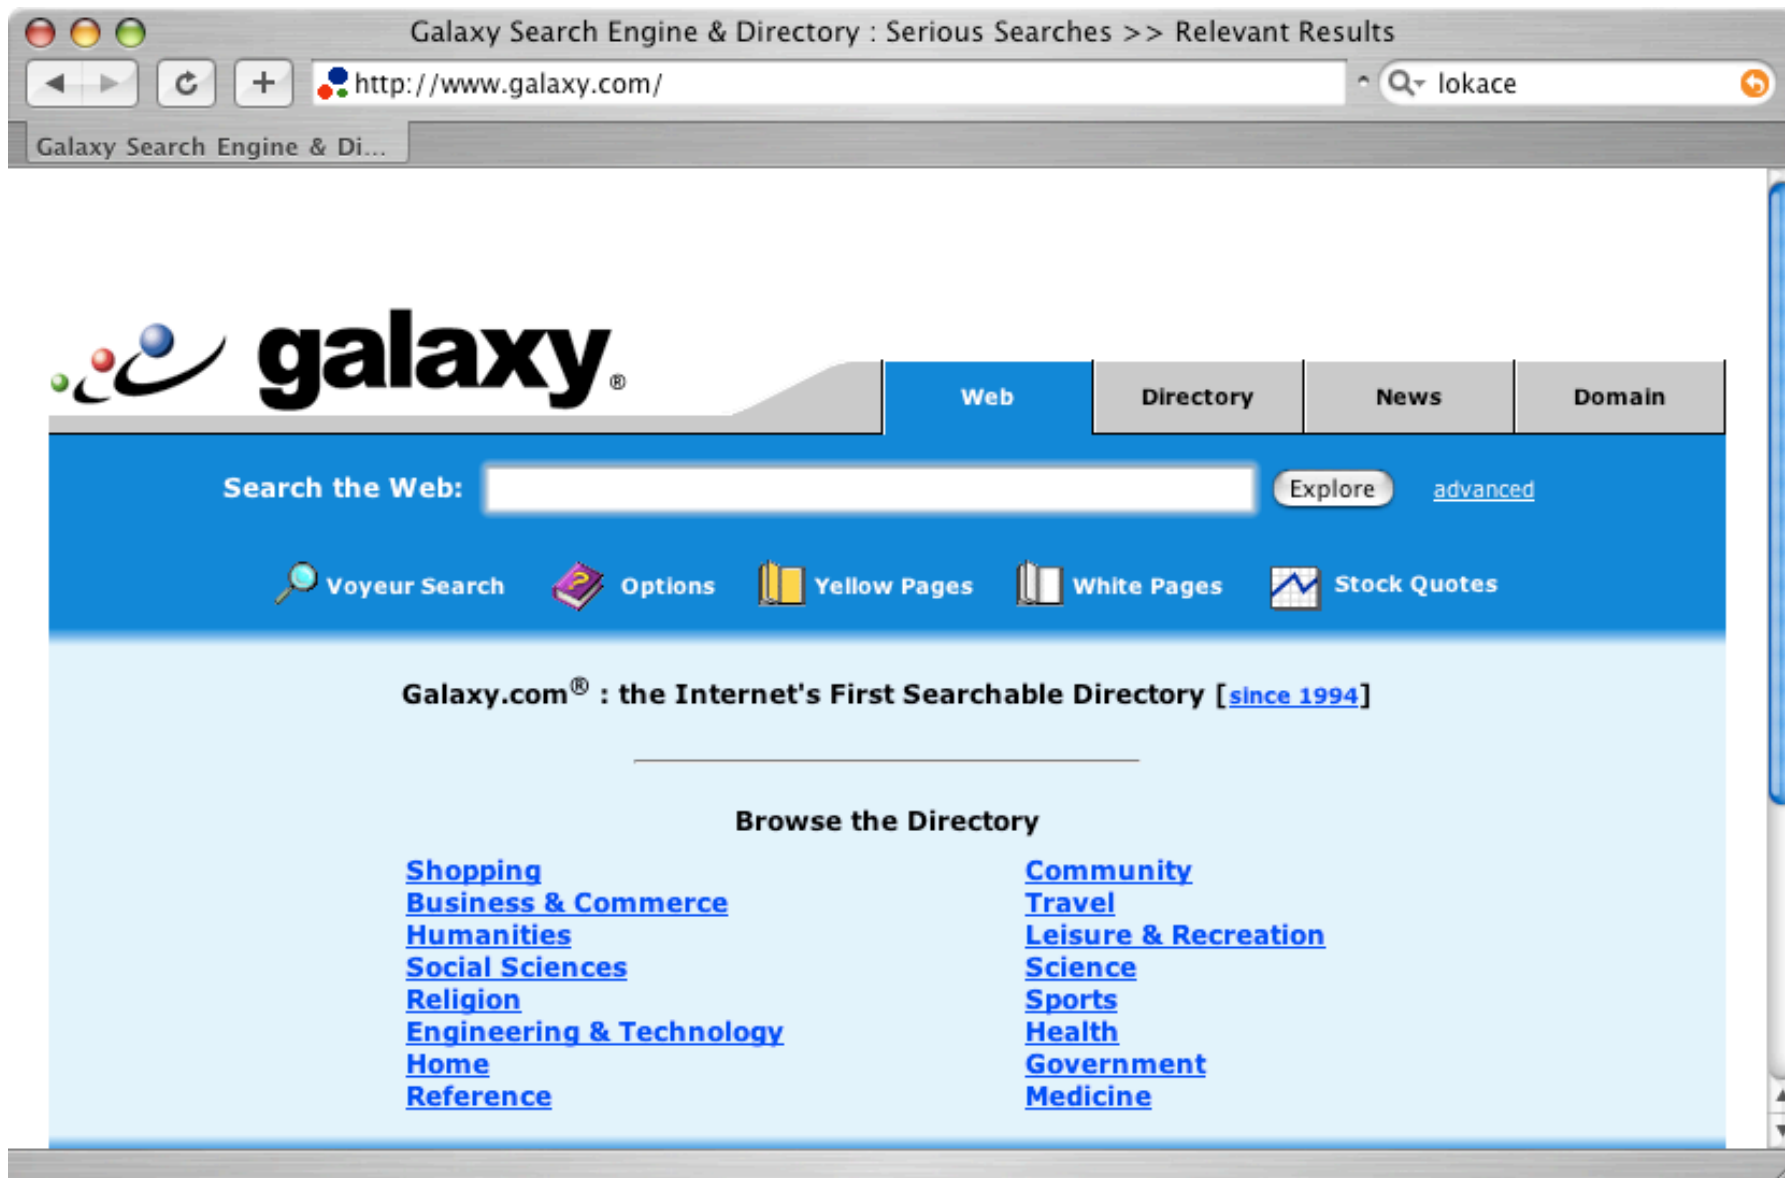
Galaxy Search Engine & Directory : Serious Searches >> Relevant Results

http://www.galaxy.com/

lokace

Galaxy Search Engine & Di...

galaxy®

Web | Directory | News | Domain

Search the Web: Explore advanced

Voyeur Search Options Yellow Pages White Pages Stock Quotes

Galaxy.com® : the Internet's First Searchable Directory [since 1994]

Browse the Directory

Shopping
Business & Commerce
Humanities
Social Sciences
Religion
Engineering & Technology
Home
Reference

Community
Travel
Leisure & Recreation
Science
Sports
Health
Government
Medicine